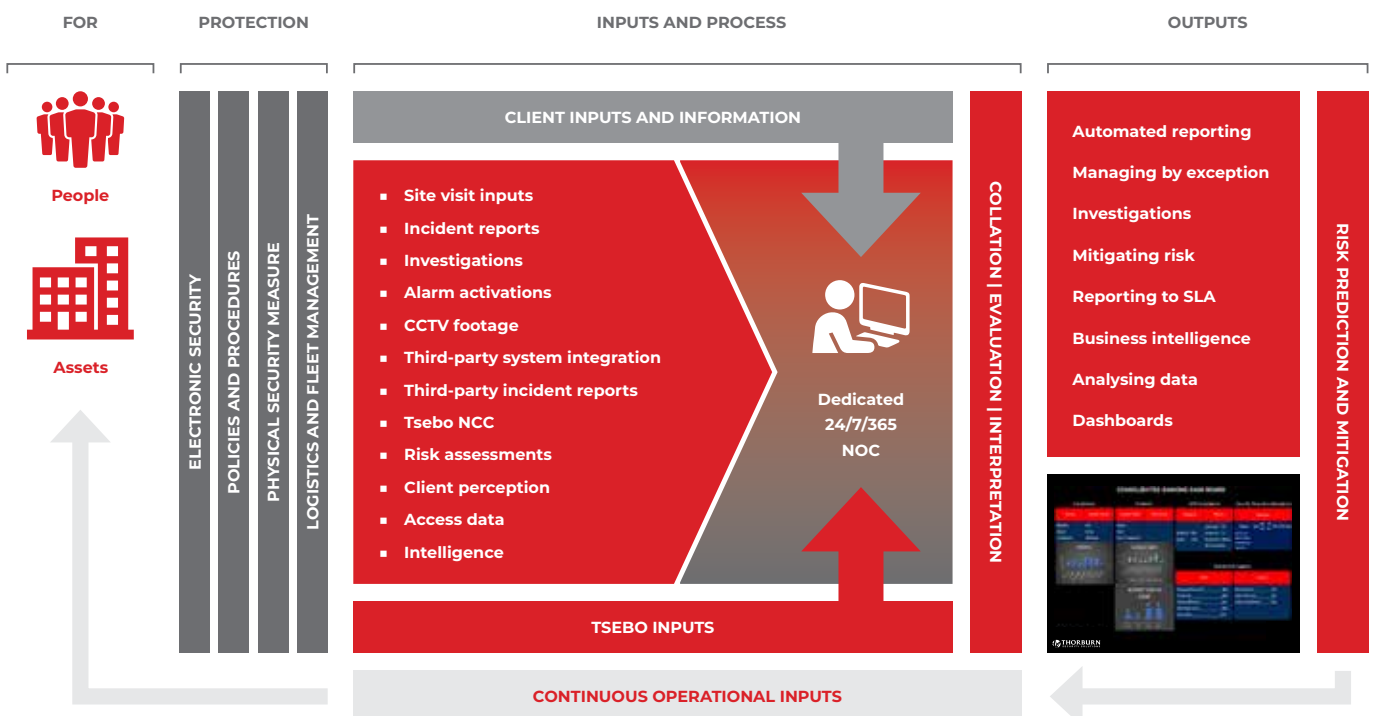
FOR

People

Assets

PROTECTION

ELECTRONIC SECURITY

POLICIES AND PROCEDURES

PHYSICAL SECURITY MEASURE

LOGISTICS AND FLEET MANAGEMENT

INPUTS AND PROCESS

CLIENT INPUTS AND INFORMATION

- Site visit inputs
- Incident reports
- Investigations
- Alarm activations
- CCTV footage
- Third-party system integration
- Third-party incident reports
- Tsebo NCC
- Risk assessments
- Client perception
- Access data
- Intelligence

Dedicated 24/7/365 NOC

TSEBO INPUTS

COLLATION | EVALUATION | INTERPRETATION

OUTPUTS

Automated reporting

Managing by exception

Investigations

Mitigating risk

Reporting to SLA

Business intelligence

Analysing data

Dashboards

CONSOLIDATED DAMSONS DASHBOARD

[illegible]

THORBURN

RISK PREDICTION AND MITIGATION

CONTINUOUS OPERATIONAL INPUTS